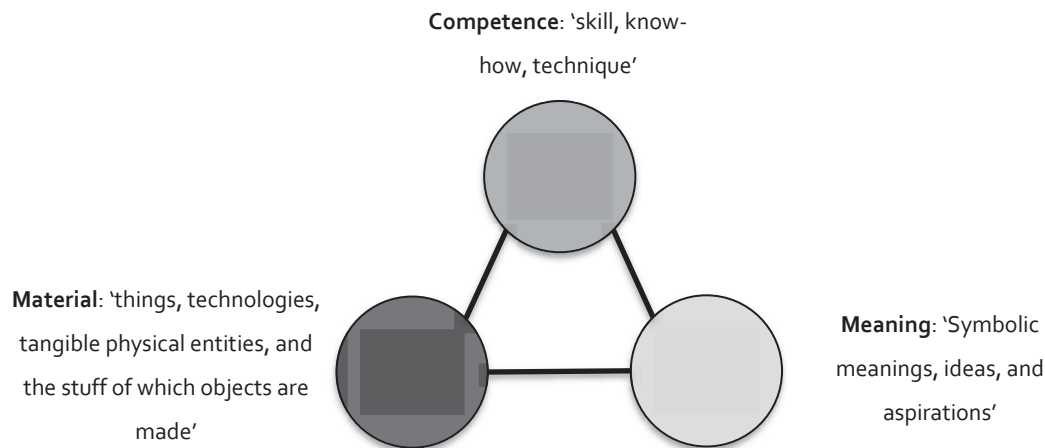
**Competence**: 'skill, know-how, technique'

**Material**: 'things, technologies, tangible physical entities, and the stuff of which objects are made'

**Meaning**: 'Symbolic meanings, ideas, and aspirations'